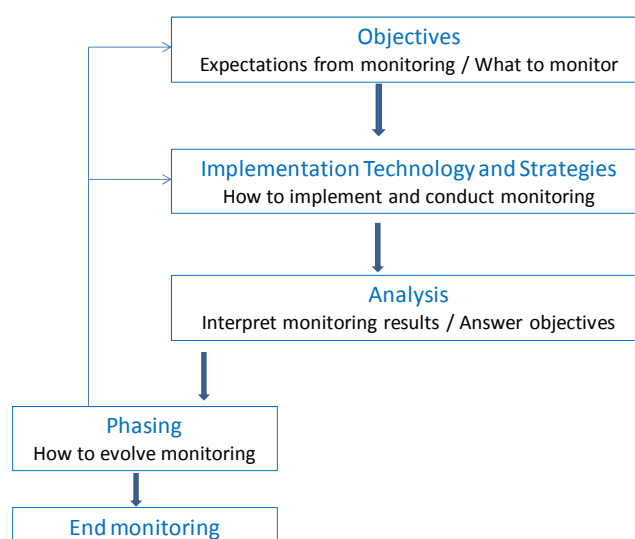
Objectives
Expectations from monitoring / What to monitor

Implementation Technology and Strategies
How to implement and conduct monitoring

Analysis
Interpret monitoring results / Answer objectives

Phasing
How to evolve monitoring

End monitoring